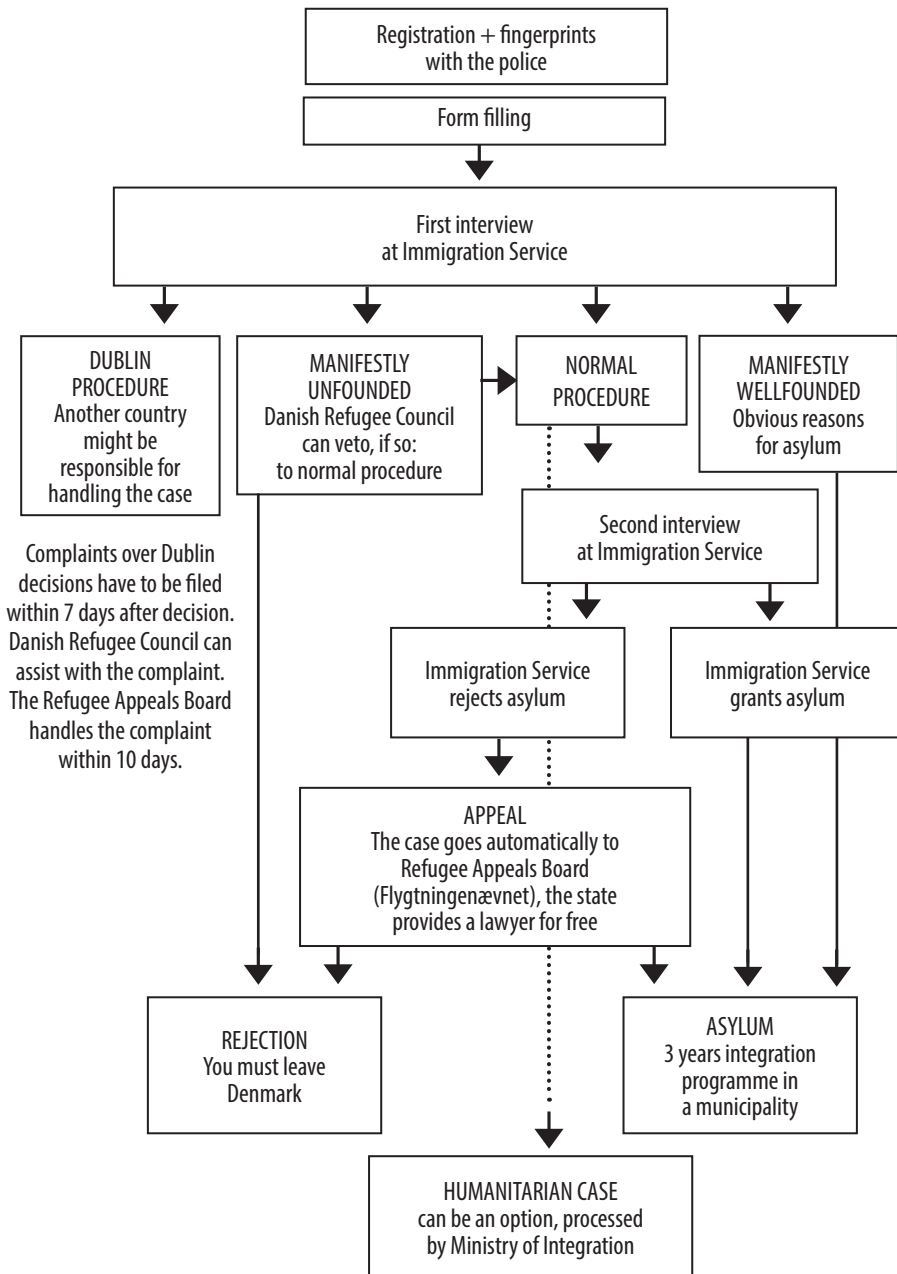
Registration + fingerprints with the police

Form filling

First interview at Immigration Service

DUBLIN PROCEDURE
Another country might be responsible for handling the case

MANIFESTLY UNFOUNDED
Danish Refugee Council can veto, if so: to normal procedure

NORMAL PROCEDURE

MANIFESTLY WELLFOUNDED
Obvious reasons for asylum

Complaints over Dublin decisions have to be filed within 7 days after decision. Danish Refugee Council can assist with the complaint. The Refugee Appeals Board handles the complaint within 10 days.

Second interview at Immigration Service

Immigration Service rejects asylum

Immigration Service grants asylum

APPEAL
The case goes automatically to Refugee Appeals Board (Flygtningenævnet), the state provides a lawyer for free

REJECTION
You must leave Denmark

ASYLUM
3 years integration programme in a municipality

HUMANITARIAN CASE
can be an option, processed by Ministry of Integration